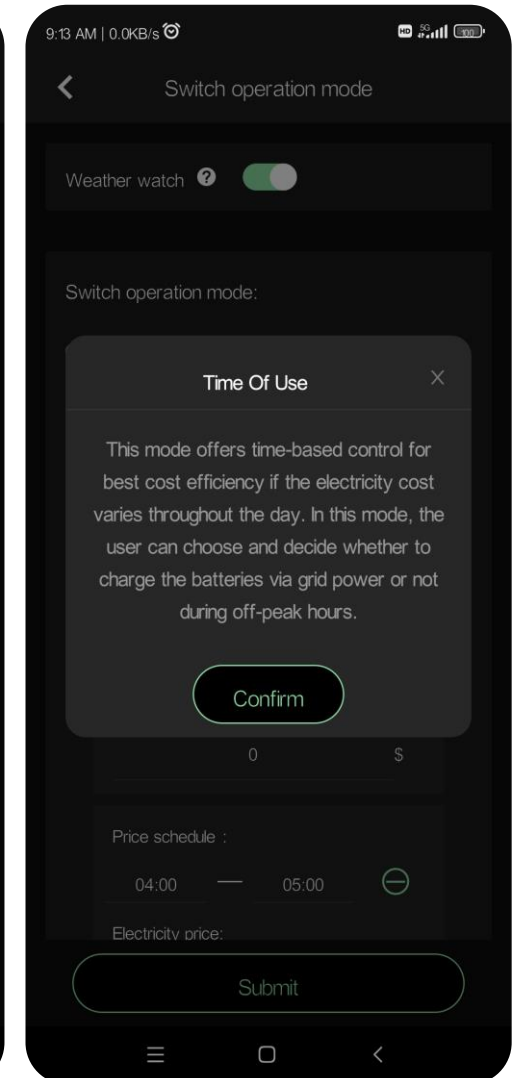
9:13 AM | 0.0KB/s

HD 5G 100

Switch operation mode

Weather watch ?

Switch operation mode:

Time Of Use

×

This mode offers time-based control for best cost efficiency if the electricity cost varies throughout the day. In this mode, the user can choose and decide whether to charge the batteries via grid power or not during off-peak hours.

Confirm

0 $

Price schedule :

04:00 — 05:00

Electricity price:

Submit